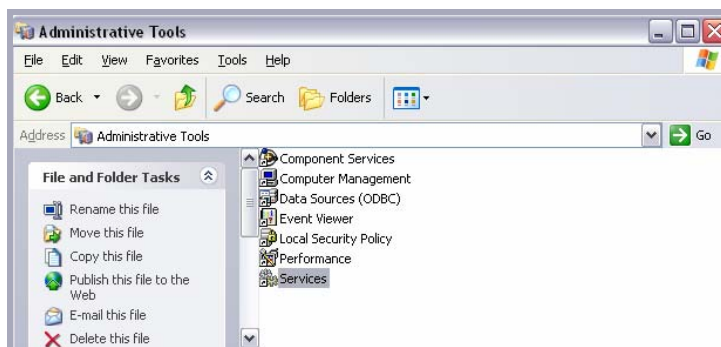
Administrative Tools

File Edit View Favorites Tools Help

Back Search Folders

Address Administrative Tools

Go

File and Folder Tasks

Rename this file

Move this file

Copy this file

Publish this file to the Web

E-mail this file

Delete this file

Component Services

Computer Management

Data Sources (ODBC)

Event Viewer

Local Security Policy

Performance

Services